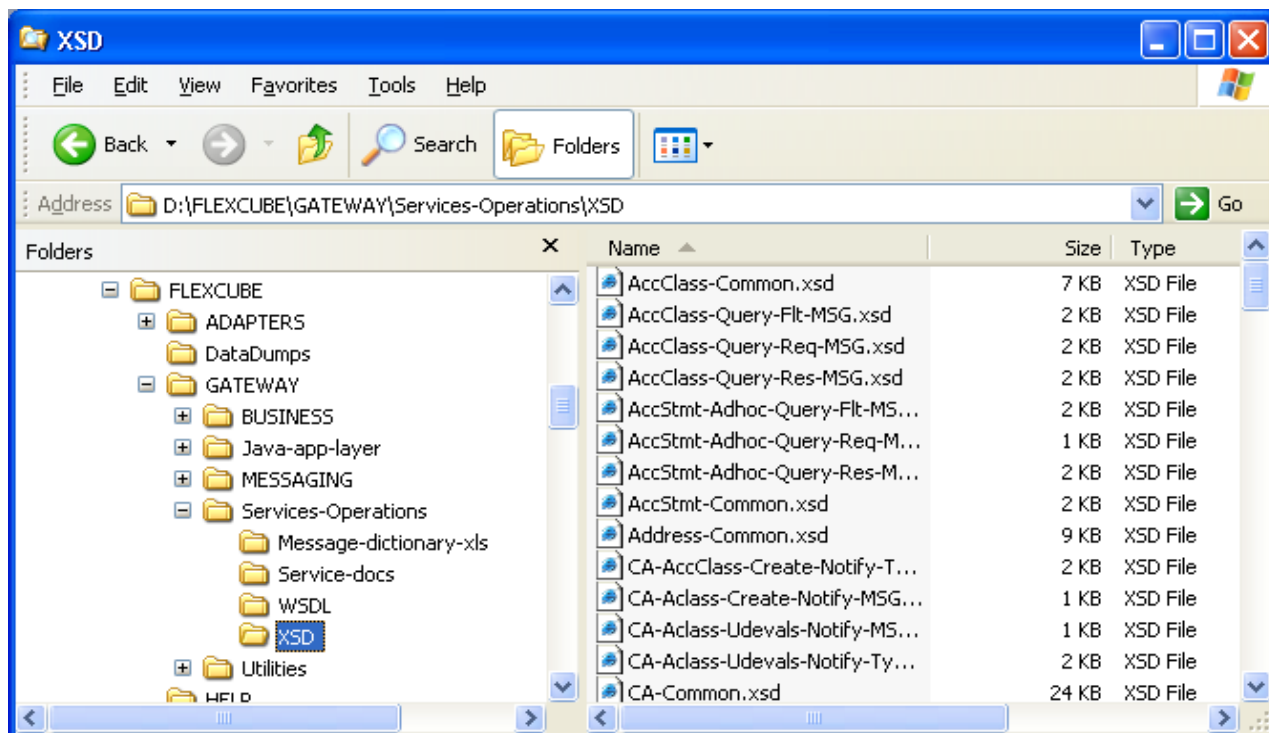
XSD

File Edit View Favorites Tools Help

Back Search Folders

Address D:\FLEXCUBE\GATEWAY\Services-Operations\XSD Go

Folders

FLEXCUBE
ADAPTERS
DataDumps
GATEWAY
BUSINESS
Java-app-layer
MESSAGING
Services-Operations
Message-dictionary-xls
Service-docs
WSDL
XSD
Utilities
HELP

| Name | Size | Type |
|---|---|---|
| AccClass-Common.xsd | 7 KB | XSD File |
| AccClass-Query-Flt-MSG.xsd | 2 KB | XSD File |
| AccClass-Query-Req-MSG.xsd | 2 KB | XSD File |
| AccClass-Query-Res-MSG.xsd | 2 KB | XSD File |
| AccStmt-Adhoc-Query-Flt-MS... | 2 KB | XSD File |
| AccStmt-Adhoc-Query-Req-M... | 1 KB | XSD File |
| AccStmt-Adhoc-Query-Res-M... | 2 KB | XSD File |
| AccStmt-Common.xsd | 2 KB | XSD File |
| Address-Common.xsd | 9 KB | XSD File |
| CA-AccClass-Create-Notify-T... | 2 KB | XSD File |
| CA-Aclass-Create-Notify-MSG... | 1 KB | XSD File |
| CA-Aclass-Udevals-Notify-MS... | 1 KB | XSD File |
| CA-Aclass-Udevals-Notify-Ty... | 2 KB | XSD File |
| CA-Common.xsd | 24 KB | XSD File |